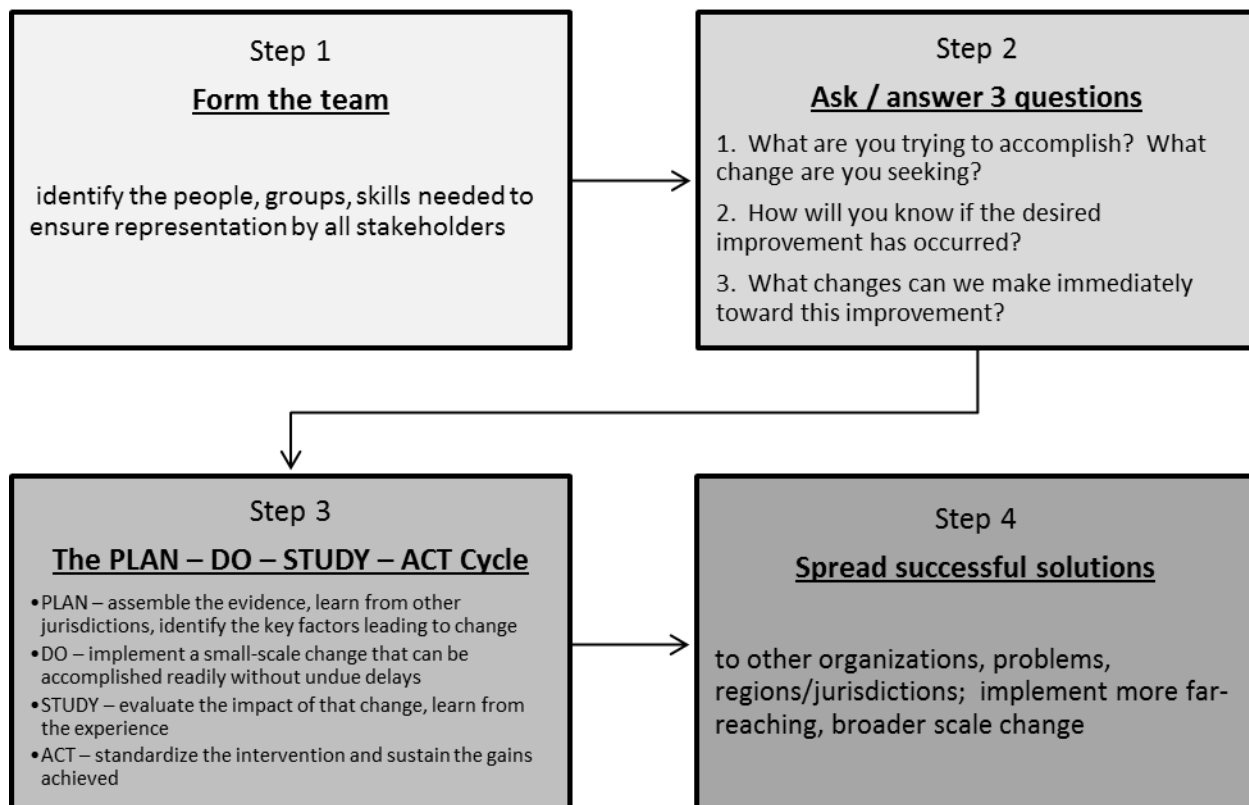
Step 1

Form the team

identify the people, groups, skills needed to ensure representation by all stakeholders

Step 2

Ask / answer 3 questions

1. What are you trying to accomplish? What change are you seeking?

2. How will you know if the desired improvement has occurred?

3. What changes can we make immediately toward this improvement?

Step 3

The PLAN – DO – STUDY – ACT Cycle

• PLAN – assemble the evidence, learn from other jurisdictions, identify the key factors leading to change
• DO – implement a small-scale change that can be accomplished readily without undue delays
• STUDY – evaluate the impact of that change, learn from the experience
• ACT – standardize the intervention and sustain the gains achieved

Step 4

Spread successful solutions

to other organizations, problems, regions/jurisdictions; implement more far-reaching, broader scale change